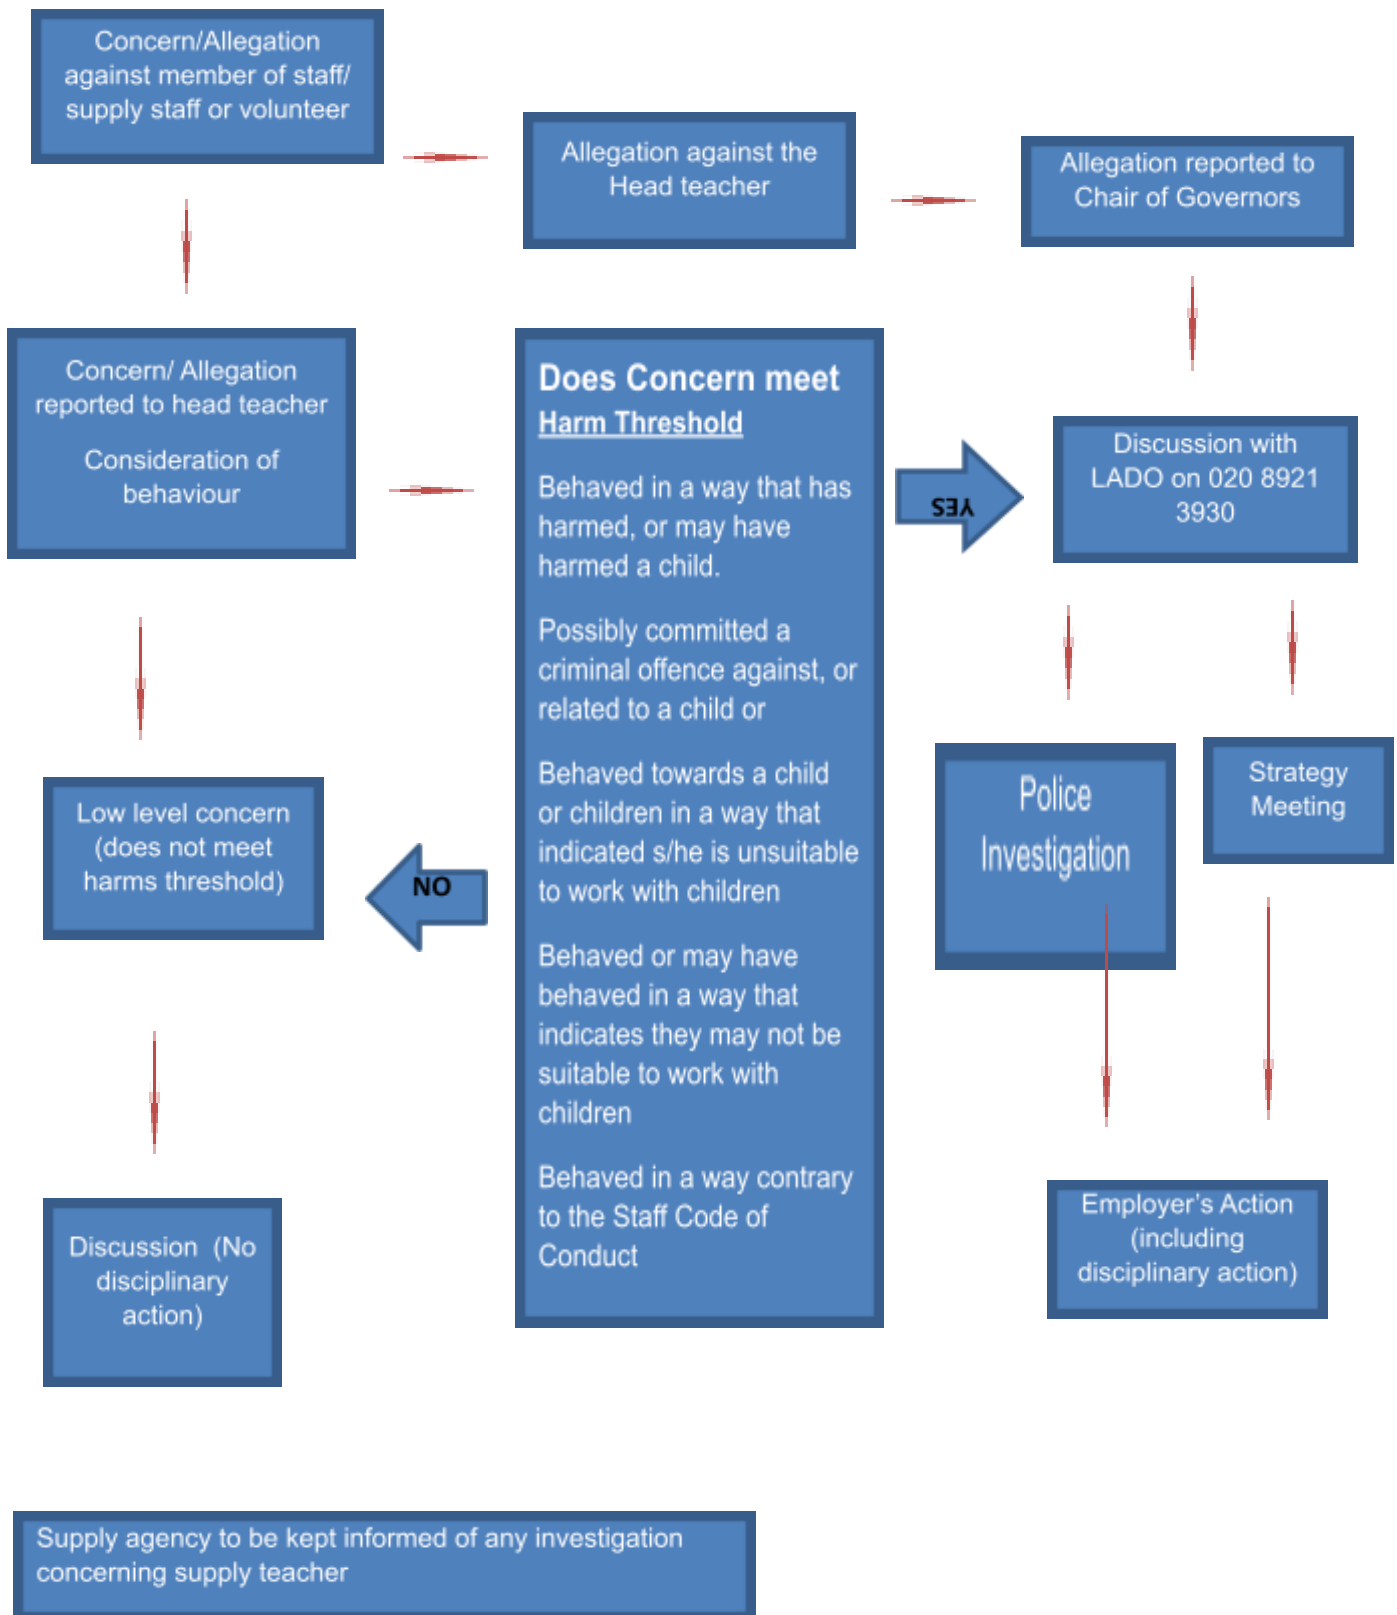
Concern/Allegation against member of staff/ supply staff or volunteer

Allegation against the Head teacher

Allegation reported to Chair of Governors

Concern/ Allegation reported to head teacher

Consideration of behaviour

Does Concern meet
Harm Threshold

Behaved in a way that has harmed, or may have harmed a child.

Possibly committed a criminal offence against, or related to a child or

Behaved towards a child or children in a way that indicated s/he is unsuitable to work with children

Behaved or may have behaved in a way that indicates they may not be suitable to work with children

Behaved in a way contrary to the Staff Code of Conduct

YES

Discussion with LADO on 020 8921 3930

Police Investigation

Strategy Meeting

NO

Low level concern (does not meet harms threshold)

Discussion (No disciplinary action)

Employer's Action (including disciplinary action)

Supply agency to be kept informed of any investigation concerning supply teacher